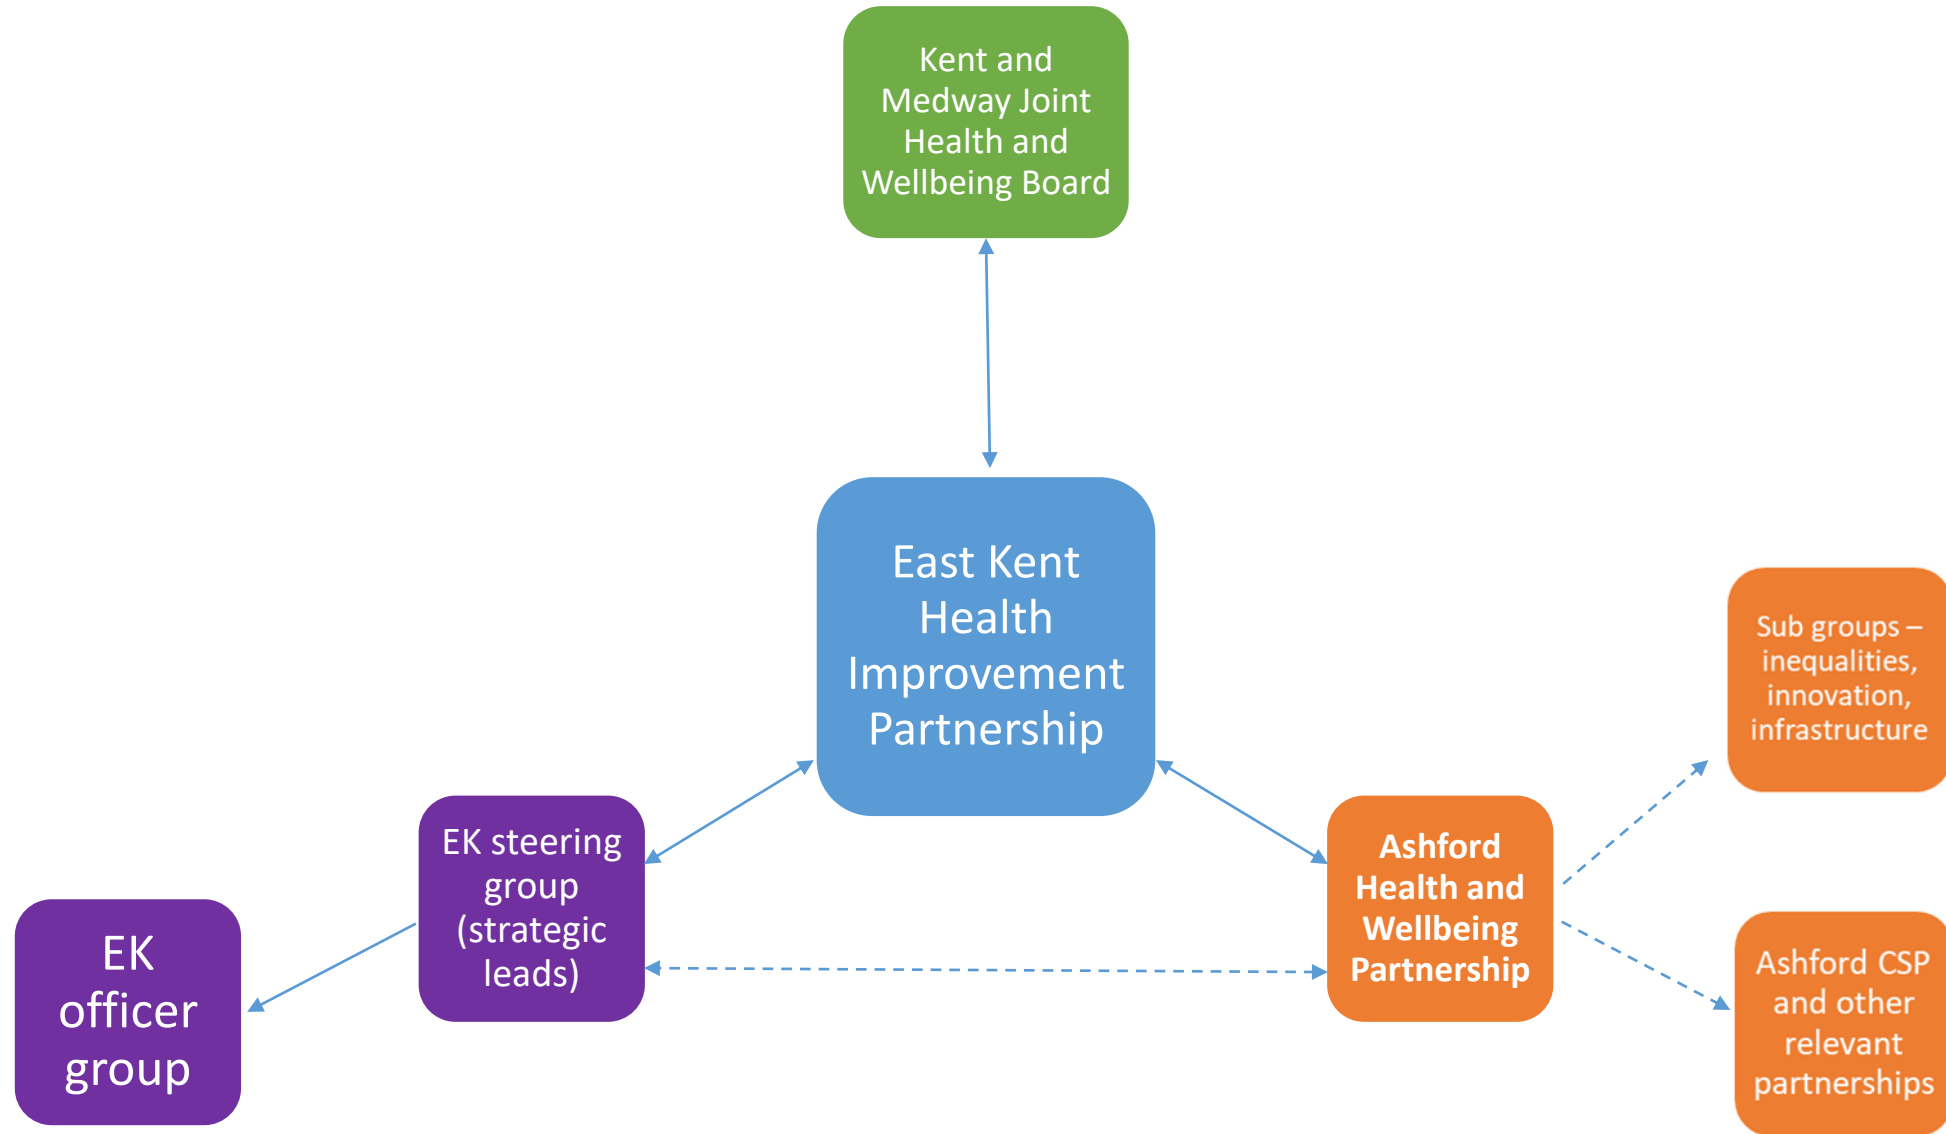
Kent and Medway Joint Health and Wellbeing Board

East Kent Health Improvement Partnership

Sub groups – inequalities, innovation, infrastructure

EK steering group (strategic leads)

Ashford Health and Wellbeing Partnership

EK officer group

Ashford CSP and other relevant partnerships